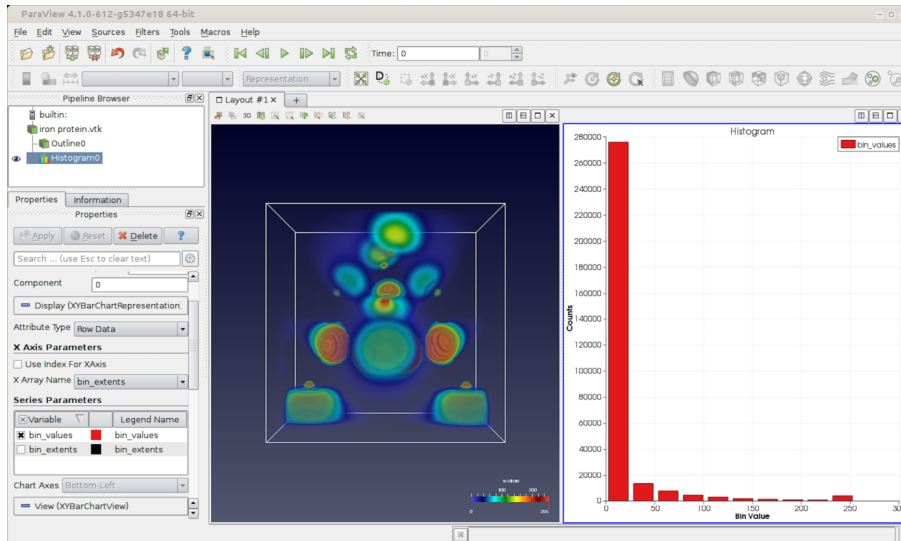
ParaView 4.1.0-612-g5347e18 64-bit

File Edit View Sources Filters Tools Macros Help

Time: 0

Representation

Pipeline Browser

builtin:
iron protein.vtk
Outline0
Histogram0

Layout #1

3D

Properties Information

Properties

Apply Reset Delete ?

Search ... (use Esc to clear text)

Component 0

Display (XYBarChartRepresentation.

Attribute Type Row Data

X Axis Parameters

Use Index For XAxis

X Array Name bin_extents

Series Parameters

| Variable | | Legend Name |
|---|---|---|
| bin_values | | bin_values |
| bin_extents | | bin_extents |

Chart Axes Bottom-Left

View (XYBarChartView)

Histogram

bin_values

Counts

280000
260000
240000
220000
200000
180000
160000
140000
120000
100000
80000
60000
40000
20000
0

0 50 100 150 200 250 30

Bin Value